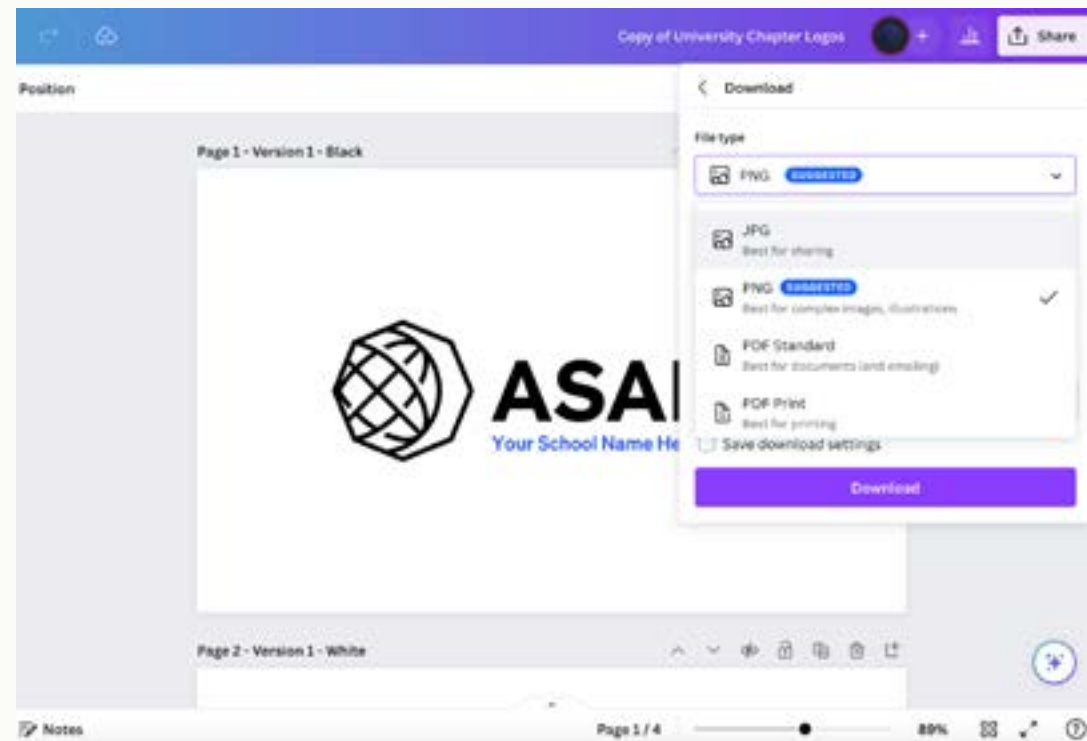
Copy of University Chapter Logos

Share

Position

Page 1 - Version 1 - Black

ASA

Your School Name He

Download

File type

PNG SUGGESTED

JPG
Best for sharing

PNG SUGGESTED
Best for complex images, illustrations

PDF Standard
Best for documents (and emailing)

PDF Print
Best for printing

Save download settings

Download

Page 2 - Version 1 - White

Notes

Page 1 / 4

89%